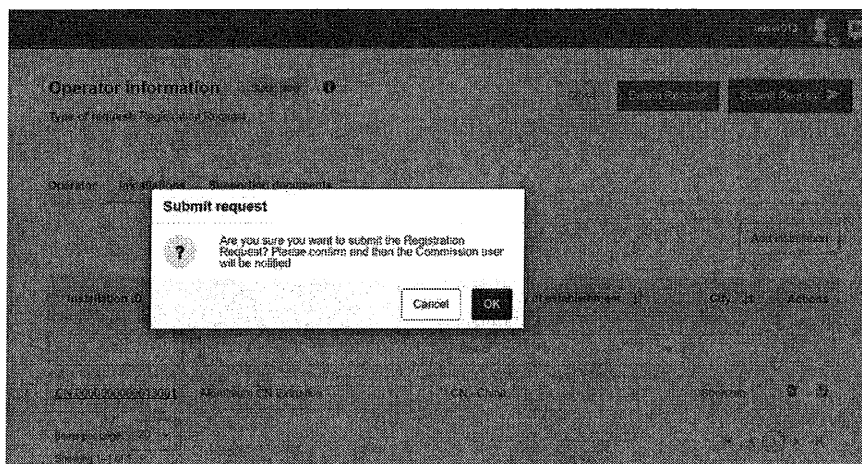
Operator information

Operator

Submit request

Are you sure you want to submit the Registration Request? Please confirm and then the Commission user will be notified

Cancel

OK

Add establishment

City

Actions